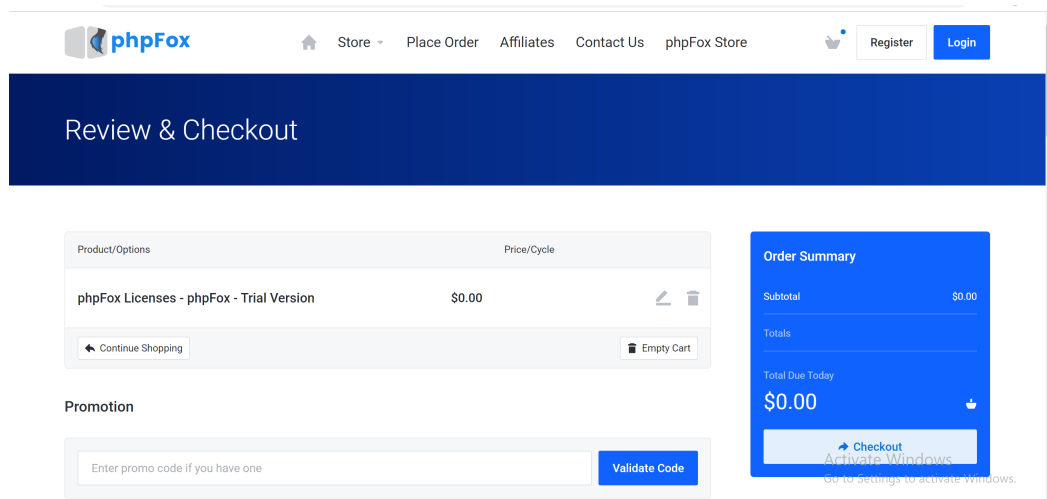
phpFox

Store Place Order Affiliates Contact Us phpFox Store

Register Login

Review & Checkout

| Product/Options | Price/Cycle |
|---|---|
| phpFox Licenses - phpFox - Trial Version | $0.00 |

Continue Shopping

Empty Cart

Promotion

Enter promo code if you have one

Validate Code

Order Summary

Subtotal $0.00

Totals

Total Due Today

$0.00

Checkout

Activate Windows
Go to Settings to activate Windows.